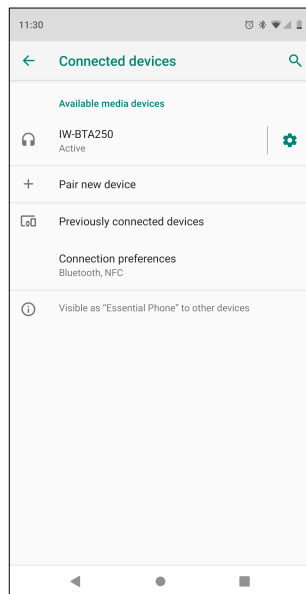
11:30

Connected devices

Available media devices

IW-BTA250
Active

Pair new device

Previously connected devices

Connection preferences
Bluetooth, NFC

Visible as "Essential Phone" to other devices